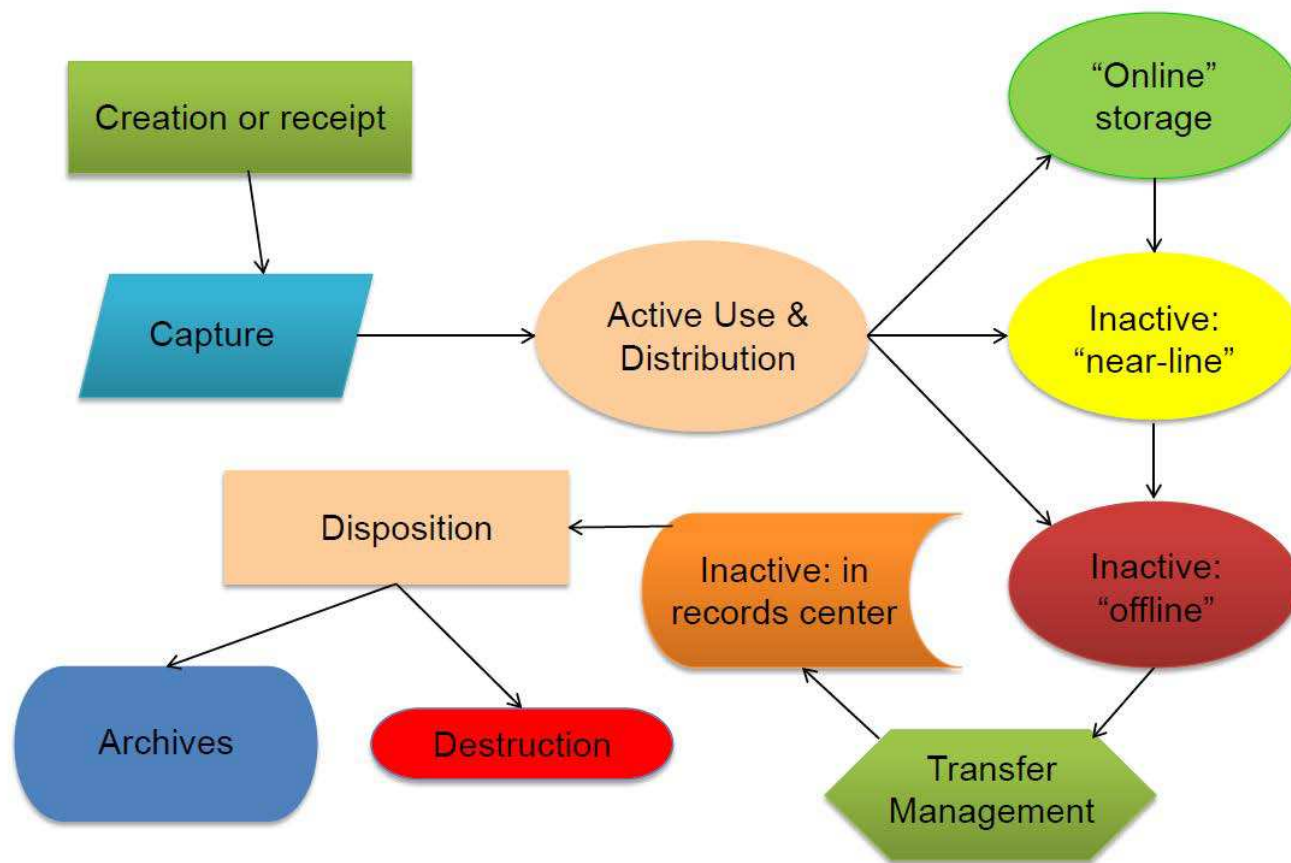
Creation or receipt

Capture

Active Use & Distribution

“Online” storage

Inactive: “near-line”

Inactive: “offline”

Transfer Management

Inactive: in records center

Disposition

Archives

Destruction